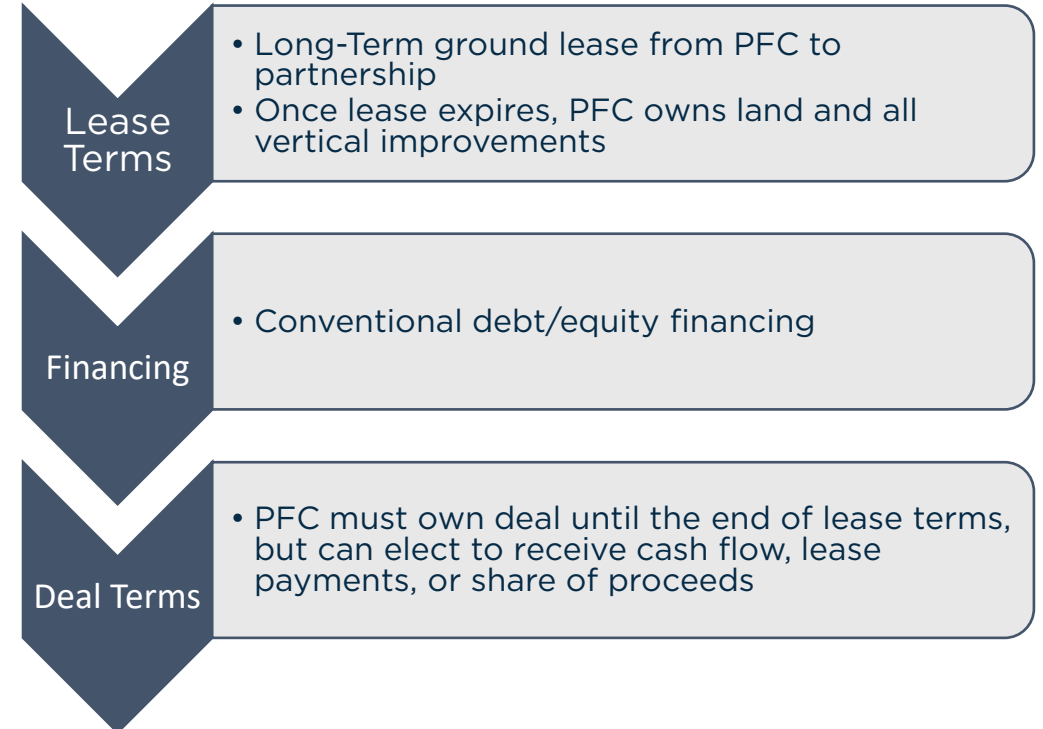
Lease Terms

• Long-Term ground lease from PFC to partnership
• Once lease expires, PFC owns land and all vertical improvements

Financing

• Conventional debt/equity financing

Deal Terms

• PFC must own deal until the end of lease terms, but can elect to receive cash flow, lease payments, or share of proceeds